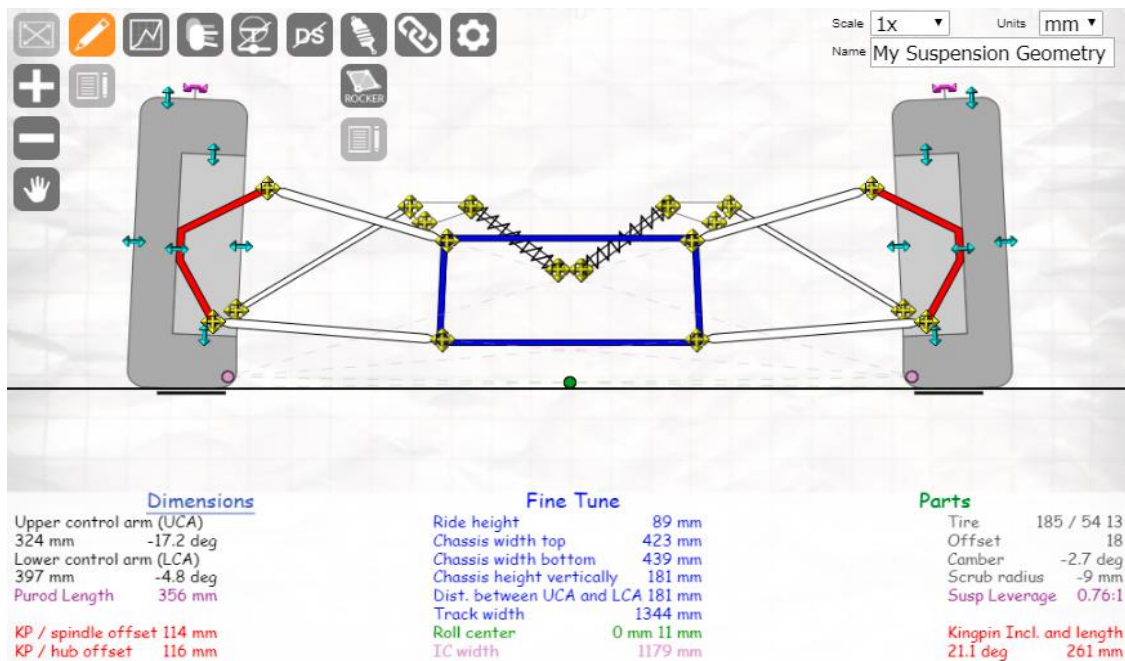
ROCKER

Scale 1x
Units mm
Name My Suspension Geometry

Dimensions
Upper control arm (UCA)
324 mm -17.2 deg
Lower control arm (LCA)
397 mm -4.8 deg
Purod Length 356 mm

KP / spindle offset 114 mm
KP / hub offset 116 mm

Fine Tune
| | |
|---|---|
| Ride height | 89 mm |
| Chassis width top | 423 mm |
| Chassis width bottom | 439 mm |
| Chassis height vertically | 181 mm |
| Dist. between UCA and LCA | 181 mm |
| Track width | 1344 mm |
| Roll center | 0 mm 11 mm |
| IC width | 1179 mm |

Parts
| | |
|---|---|
| Tire | 185 / 54 13 |
| Offset | 18 |
| Camber | -2.7 deg |
| Scrub radius | -9 mm |
| Susp Leverage | 0.76:1 |

Kingpin Incl. and length
21.1 deg 261 mm